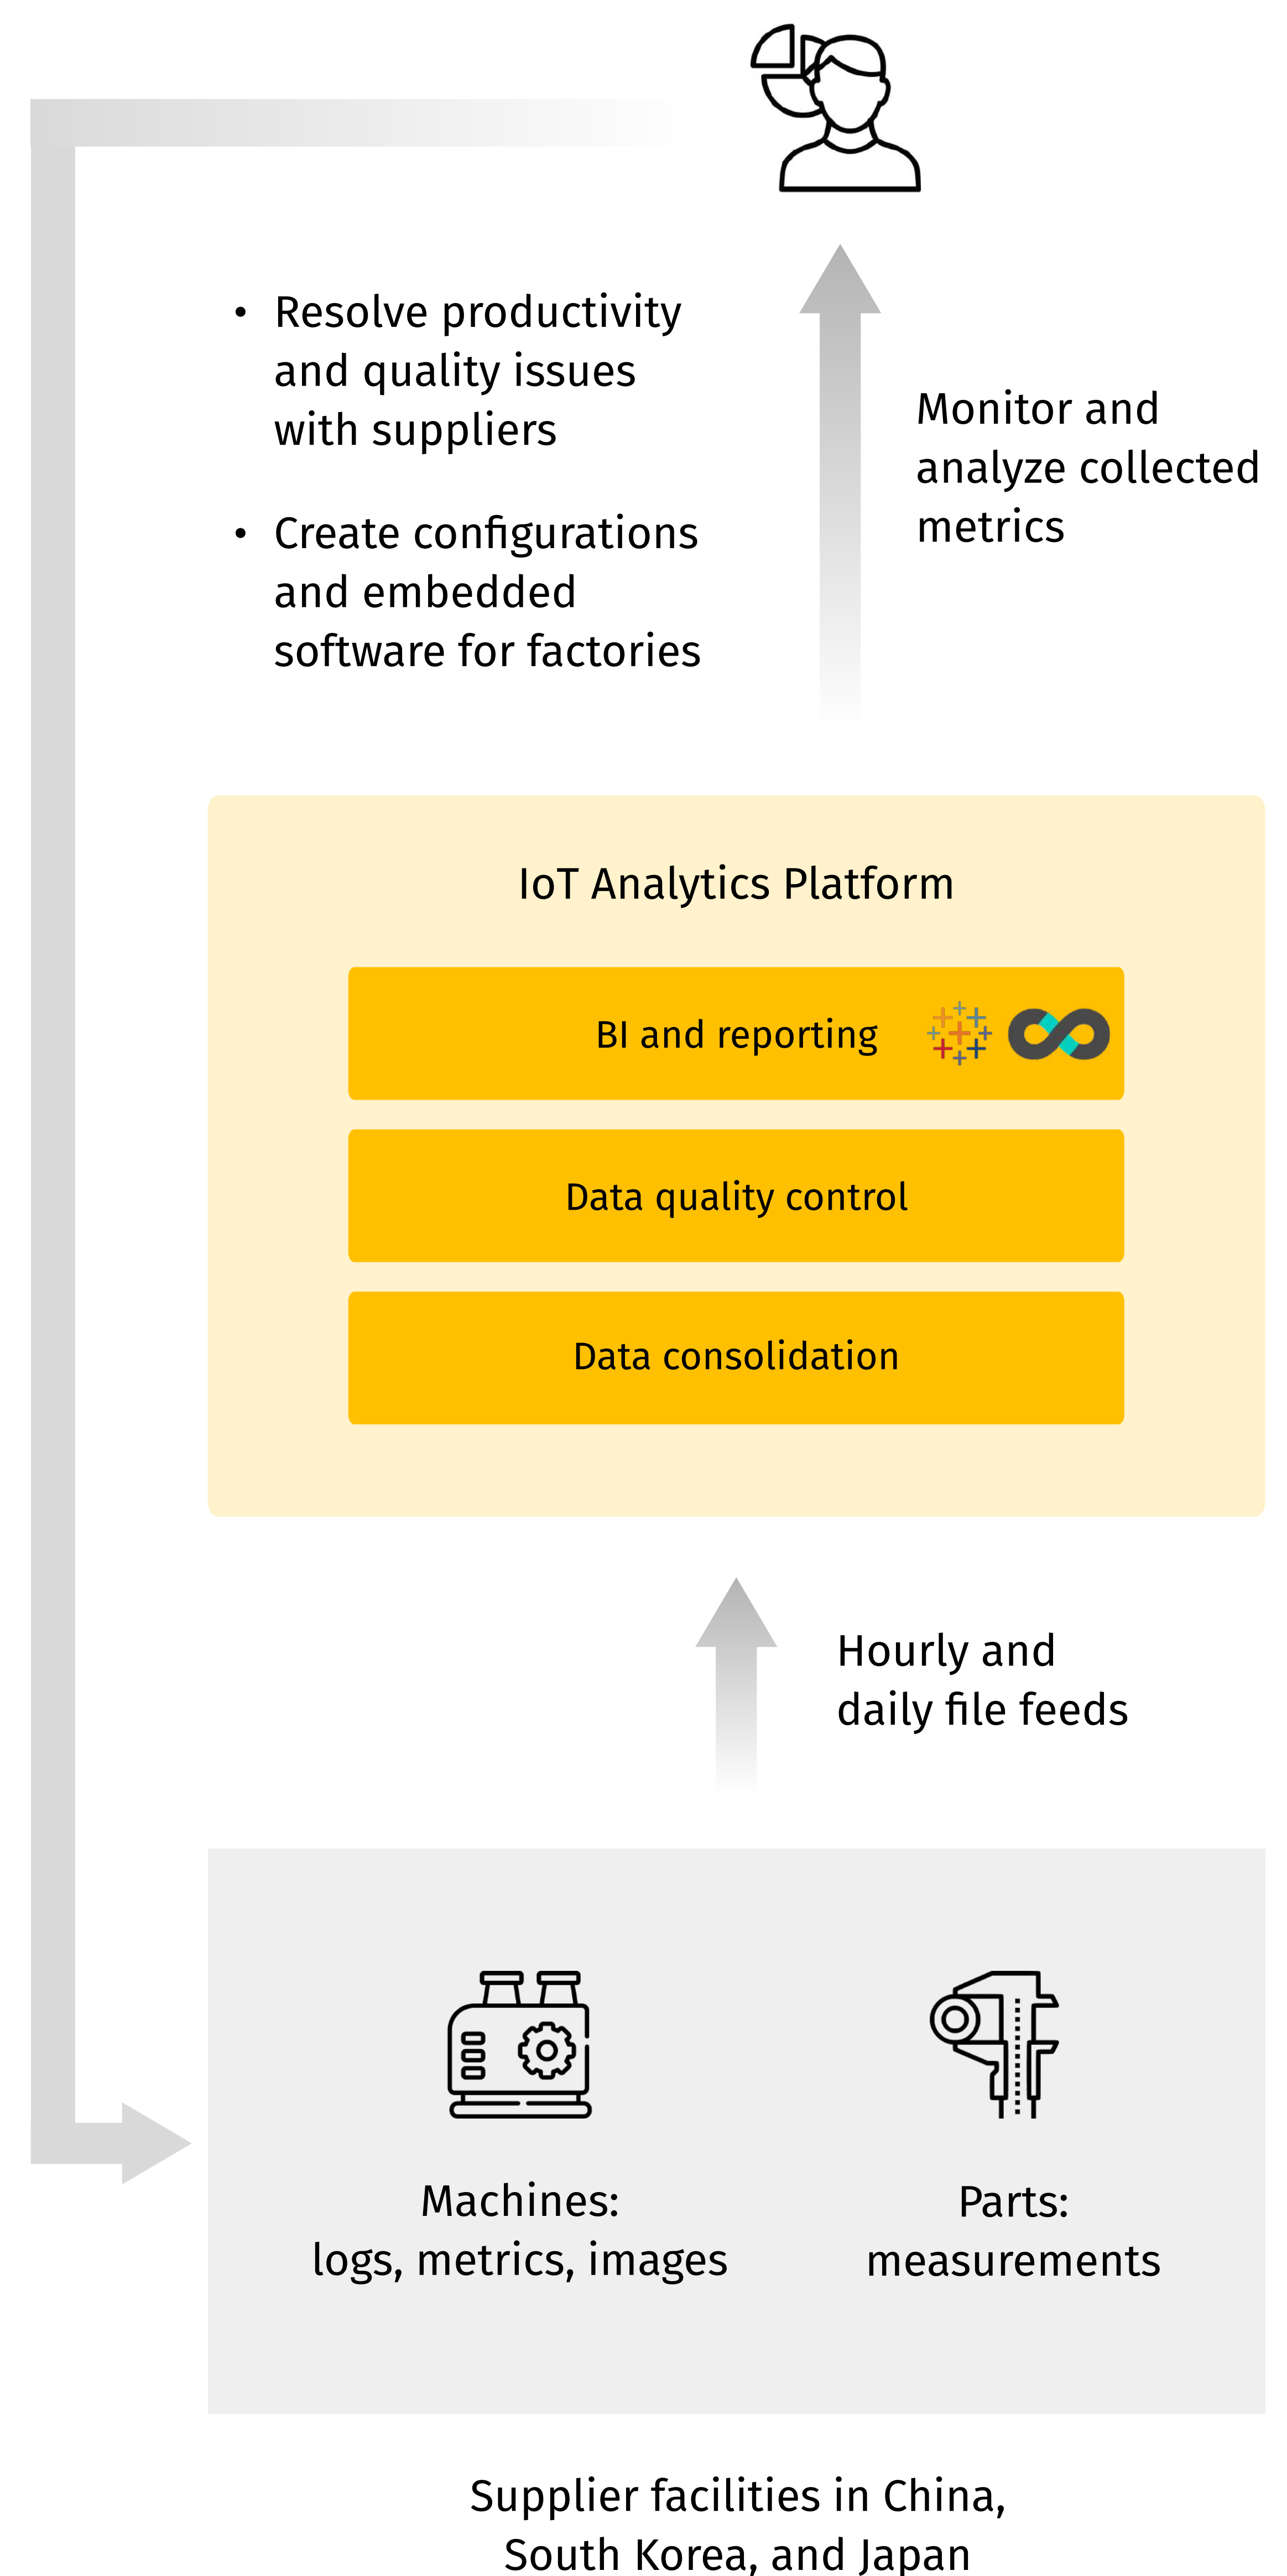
• Resolve productivity and quality issues with suppliers

• Create configurations and embedded software for factories

Monitor and analyze collected metrics

IoT Analytics Platform

BI and reporting

Data quality control

Data consolidation

Hourly and daily file feeds

Machines: logs, metrics, images

Parts: measurements

Supplier facilities in China, South Korea, and Japan